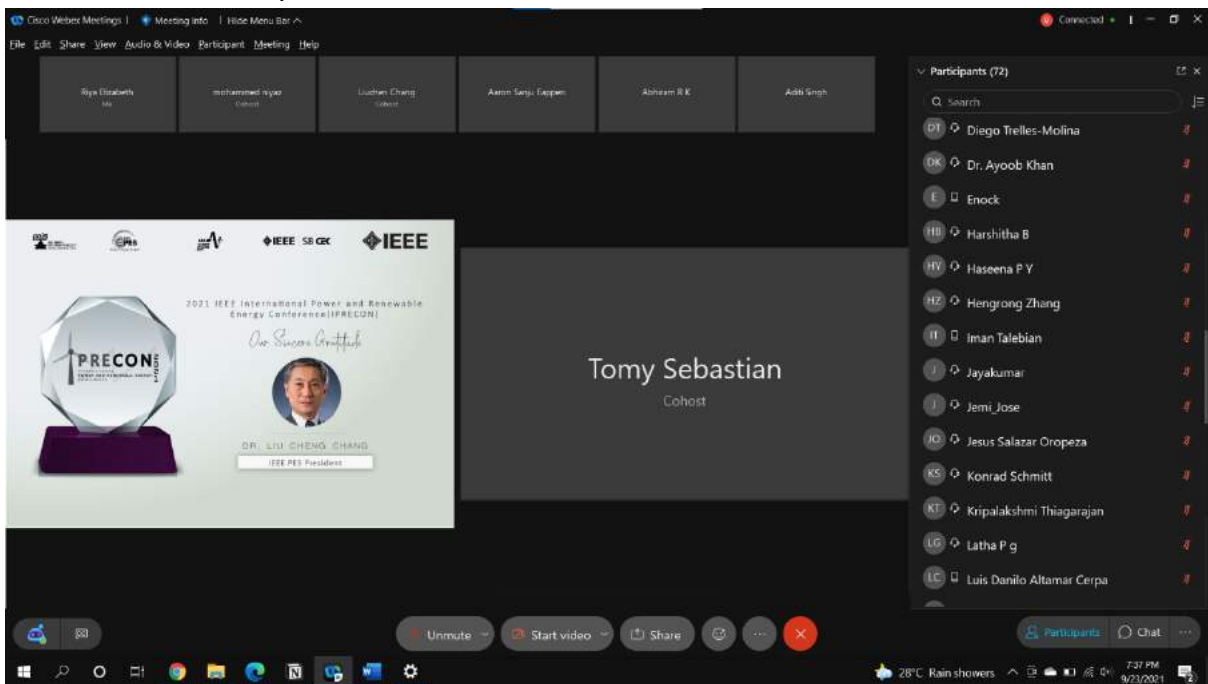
Cisco Webex Meetings | Meeting Info | Hide Menu Bar ^

Connected • | — □ ×

File Edit Share View Audio & Video Participant Meeting Help

Riya Elizabeth
Me

mohammed niyaz
Cohost

Liuchen Chang
Cohost

Aaron Sanju Eappen

Abhiram R K

Aditi Singh

IEEE SB CEK IEEE

2021 IEEE International Power and Renewable Energy Conference(IPRECON)

Our Sincere Gratitude

PRECON

DR. LIU CHENG CHANG

IEEE PES President

Tomy Sebastian

Cohost

Participants (72)

Search

DT Diego Trelles-Molina

DK Dr. Ayoob Khan

E Enock

HB Harshitha B

HY Haseena P Y

HZ Hengrong Zhang

IT Iman Talebian

J Jayakumar

J Jemi_Jose

JO Jesus Salazar Oropeza

KS Konrad Schmitt

KT Kripalakshmi Thiagarajan

LG Latha P g

LC Luis Danilo Altamar Cerpa

Unmute

Start video

Share

Participants

Chat

28°C Rain showers

7:37 PM
9/23/2021